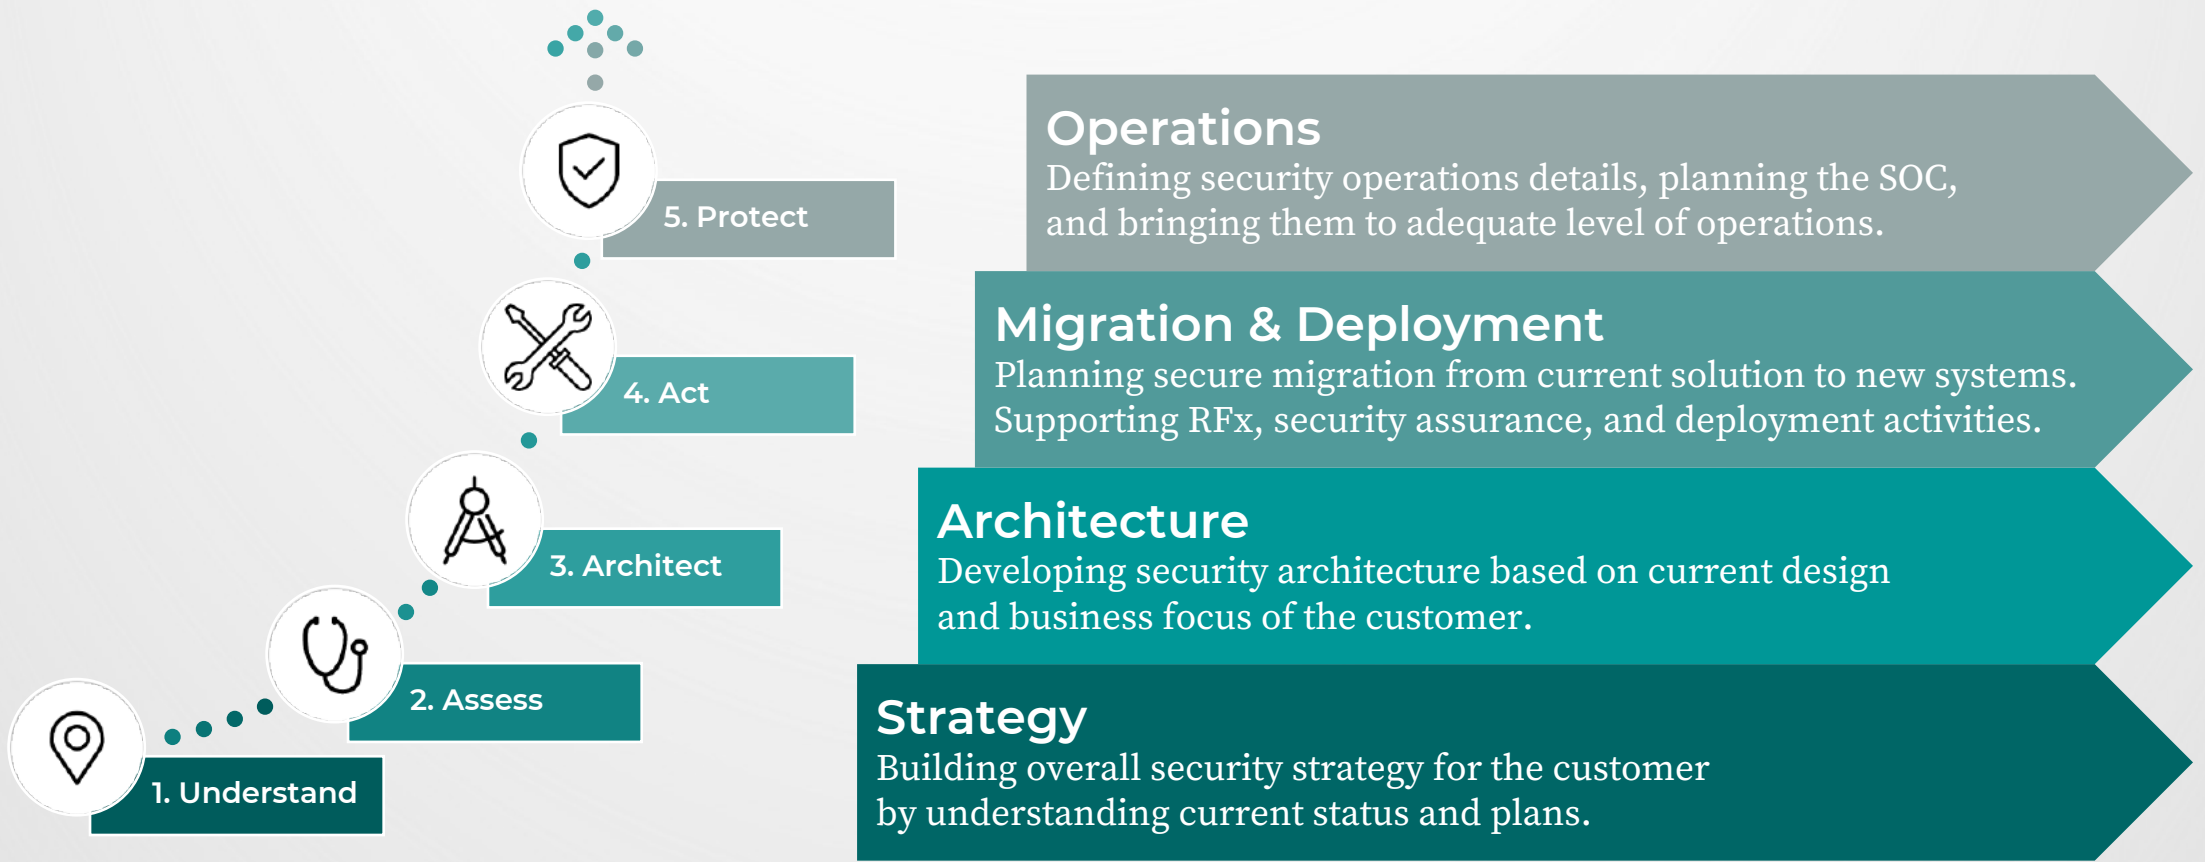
5. Protect

4. Act

3. Architect

2. Assess

1. Understand

Operations
Defining security operations details, planning the SOC, and bringing them to adequate level of operations.

Migration & Deployment
Planning secure migration from current solution to new systems. Supporting RFx, security assurance, and deployment activities.

Architecture
Developing security architecture based on current design and business focus of the customer.

Strategy
Building overall security strategy for the customer by understanding current status and plans.